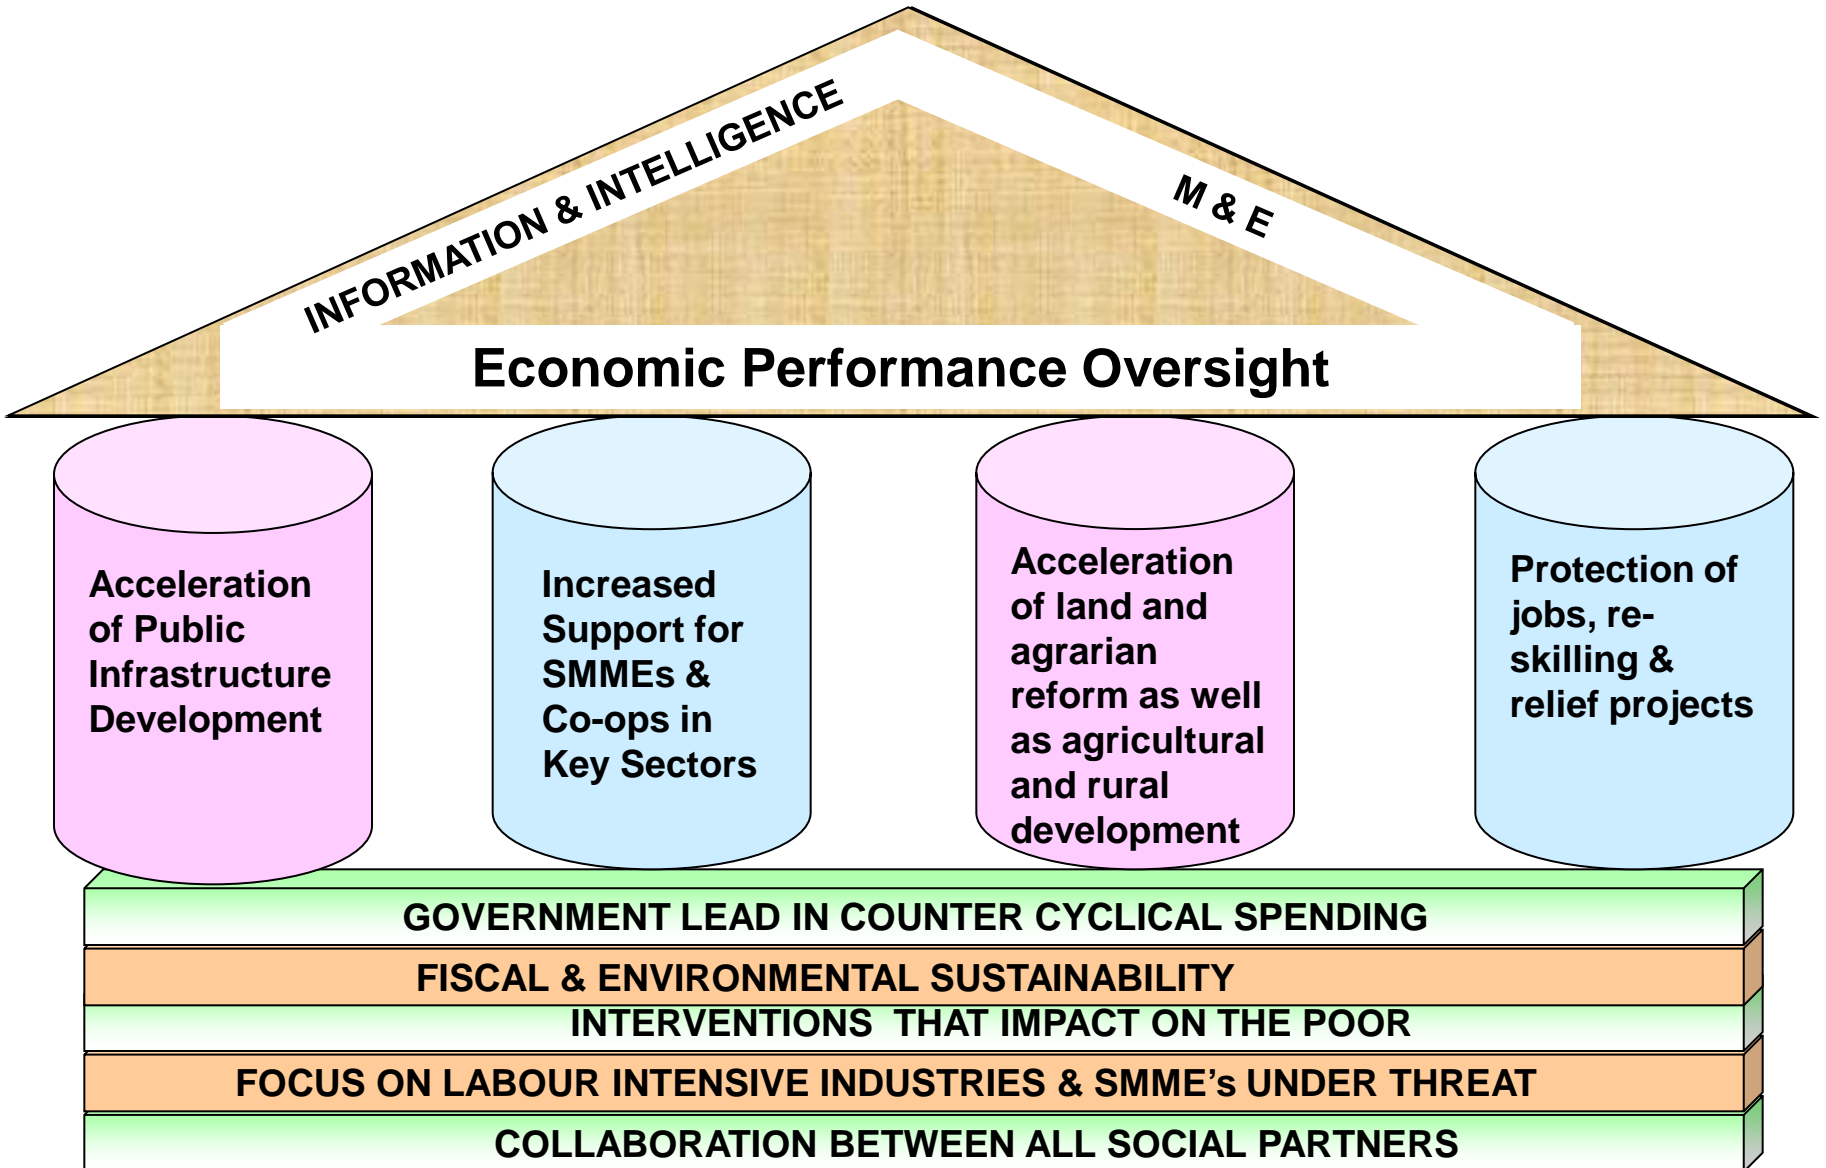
INFORMATION & INTELLIGENCE

M & E

Economic Performance Oversight

Acceleration of Public Infrastructure Development

Increased Support for SMMEs & Co-ops in Key Sectors

Acceleration of land and agrarian reform as well as agricultural and rural development

Protection of jobs, re-skilling & relief projects

GOVERNMENT LEAD IN COUNTER CYCLICAL SPENDING

FISCAL & ENVIRONMENTAL SUSTAINABILITY

INTERVENTIONS THAT IMPACT ON THE POOR

FOCUS ON LABOUR INTENSIVE INDUSTRIES & SMME's UNDER THREAT

COLLABORATION BETWEEN ALL SOCIAL PARTNERS